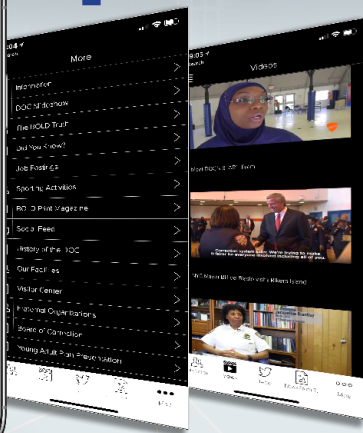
More

Information

DOC Slideshow

The BOLD Truth

Did You Know?

Job Postings

Sporting Activities

BOLD Print Magazine

Social Feed

History of the DOC

Our Facilities

Visitor Center

Internal Organizations

Board of Correction

Young Adult Plan Presentation

More

9:03

Videos

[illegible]

Correction staff said: We're trying to make it better for everyone involved including all of you.

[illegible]

Videos

Twitter

More